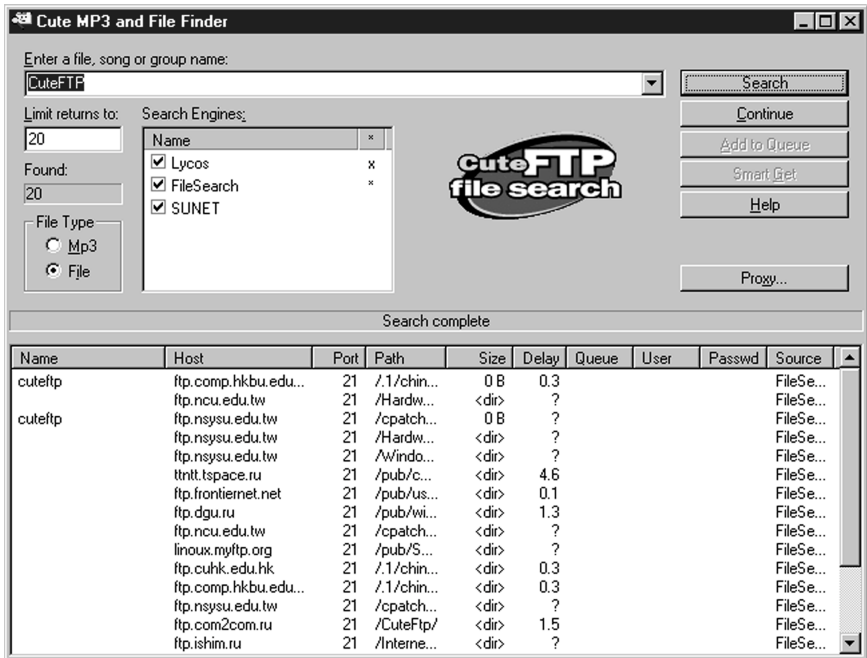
Cute MP3 and File Finder

Enter a file, song or group name:

CuteFTP

Search
Continue
Add to Queue
Smart Get
Help
Proxy...

Limit returns to:
20

Found:
20

File Type
Mp3
File

Search Engines:

| Name | × |
|---|---|
| Lycos | x |
| FileSearch | × |
| SUNET | |

CuteFTP file search

Search complete

| Name | Host | Port | Path | Size | Delay | Queue | User | Passwd | Source |
|---|---|---|---|---|---|---|---|---|---|
| cuteftp | ftp.comp.hkbu.edu... | 21 | /.1/chin... | 0 B | 0.3 | | | | FileSe... |
| | ftp.ncu.edu.tw | 21 | /Hardw... | <dir> | ? | | | | FileSe... |
| cuteftp | ftp.nsysu.edu.tw | 21 | /cpatch... | 0 B | ? | | | | FileSe... |
| | ftp.nsysu.edu.tw | 21 | /Hardw... | <dir> | ? | | | | FileSe... |
| | ftp.nsysu.edu.tw | 21 | /Windo... | <dir> | ? | | | | FileSe... |
| | ttntt.tspace.ru | 21 | /pub/c... | <dir> | 4.6 | | | | FileSe... |
| | ftp.frontiernet.net | 21 | /pub/us... | <dir> | 0.1 | | | | FileSe... |
| | ftp.dgu.ru | 21 | /pub/wi... | <dir> | 1.3 | | | | FileSe... |
| | ftp.ncu.edu.tw | 21 | /cpatch... | <dir> | ? | | | | FileSe... |
| | linoux.myftp.org | 21 | /pub/S... | <dir> | ? | | | | FileSe... |
| | ftp.cuhk.edu.hk | 21 | /.1/chin... | <dir> | 0.3 | | | | FileSe... |
| | ftp.comp.hkbu.edu... | 21 | /.1/chin... | <dir> | 0.3 | | | | FileSe... |
| | ftp.nsysu.edu.tw | 21 | /cpatch... | <dir> | ? | | | | FileSe... |
| | ftp.com2com.ru | 21 | /CuteFtp/ | <dir> | 1.5 | | | | FileSe... |
| | ftp.ishim.ru | 21 | /Interne... | <dir> | ? | | | | FileSe... |